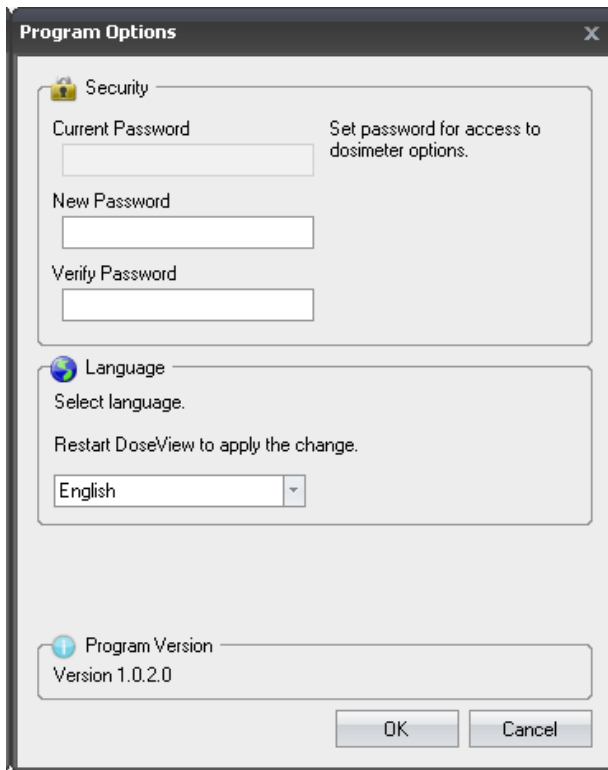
Program Options

X

Security

Current Password

Set password for access to dosimeter options.

New Password

Verify Password

Language

Select language.

Restart DoseView to apply the change.

English

Program Version

Version 1.0.2.0

OK

Cancel